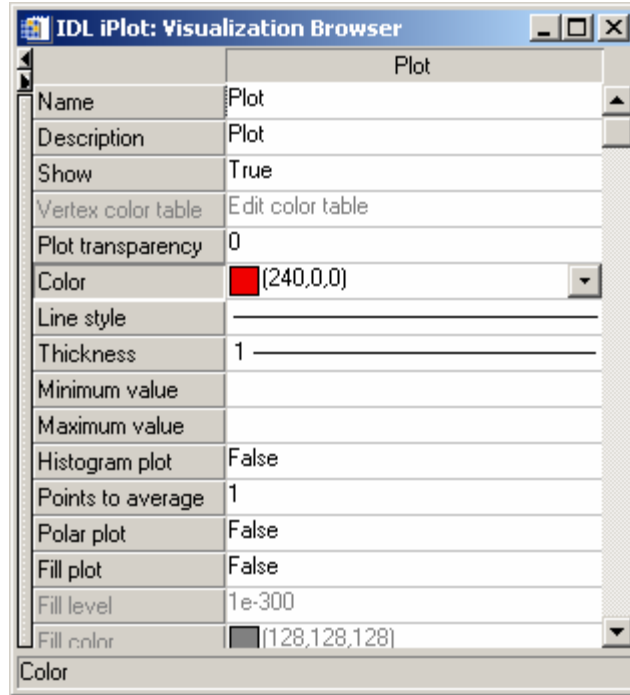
IDL iPlot: Visualization Browser

| | Plot |
|---|---|
| Name | Plot |
| Description | Plot |
| Show | True |
| Vertex color table | Edit color table |
| Plot transparency | 0 |
| Color | (240,0,0) |
| Line style | |
| Thickness | 1 |
| Minimum value | |
| Maximum value | |
| Histogram plot | False |
| Points to average | 1 |
| Polar plot | False |
| Fill plot | False |
| Fill level | 1e-300 |
| Fill color | (128,128,128) |

Color